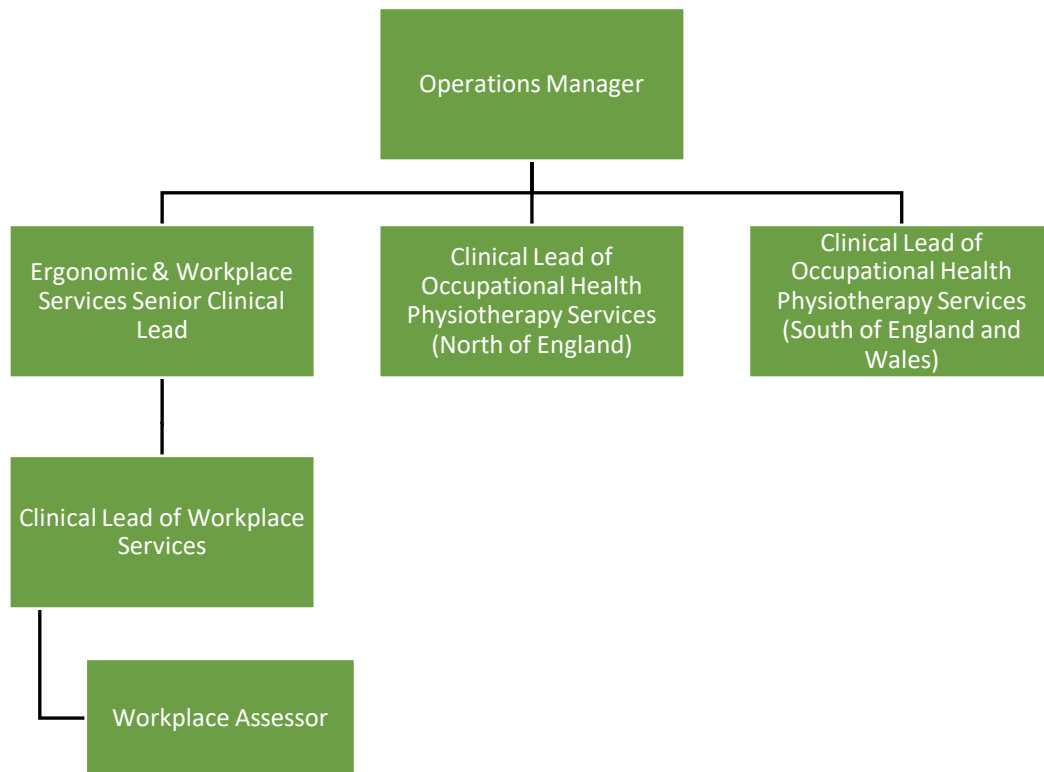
Operations Manager

Ergonomic & Workplace Services Senior Clinical Lead

Clinical Lead of Occupational Health Physiotherapy Services (North of England)

Clinical Lead of Occupational Health Physiotherapy Services (South of England and Wales)

Clinical Lead of Workplace Services

Workplace Assessor